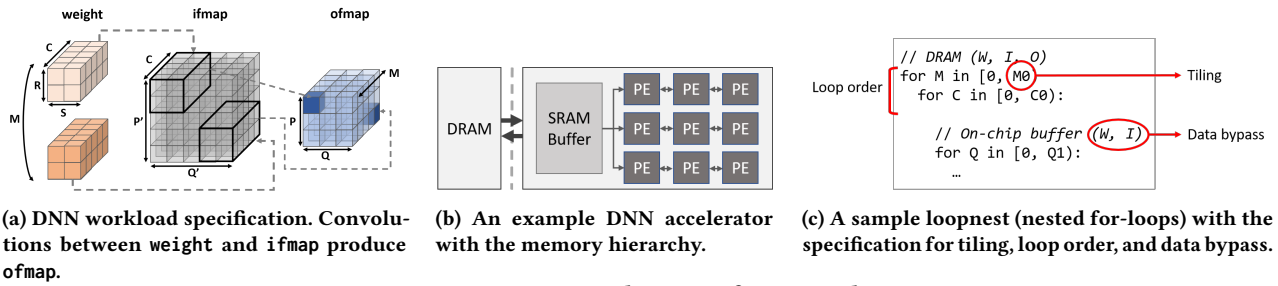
weight

ifmap

ofmap

C

R

S

M

C

P'

Q'

P

Q

M

DRAM

SRAM Buffer

PE PE PE
PE PE PE
PE PE PE

Loop order

// DRAM (W, I, O)
for M in [0, M0
  for C in [0, C0):

    // On-chip buffer (W, I)
    for Q in [0, Q1):
      …

Tiling

Data bypass

(a) DNN workload specification. Convolutions between weight and ifmap produce ofmap.

(b) An example DNN accelerator with the memory hierarchy.

(c) A sample loopnest (nested for-loops) with the specification for tiling, loop order, and data bypass.